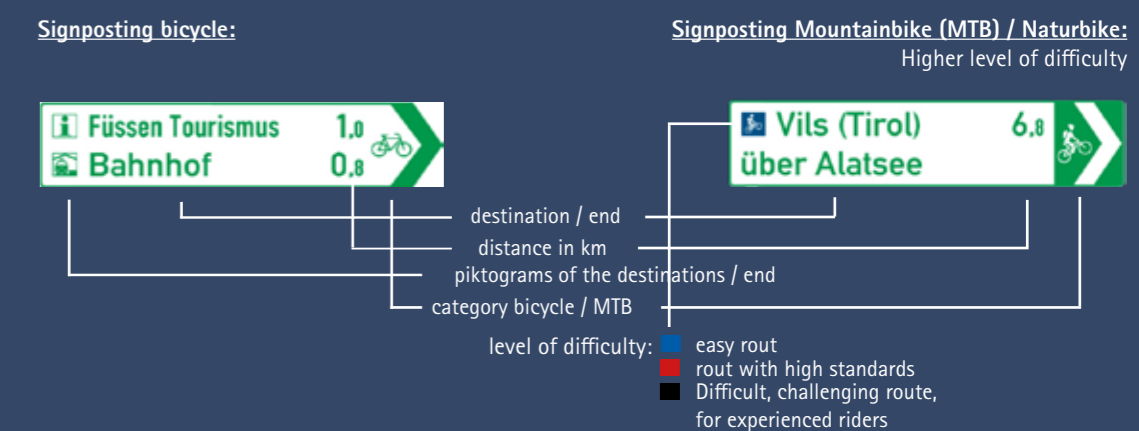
Signposting bicycle:

Signposting Mountainbike (MTB) / Naturbike:
Higher level of difficulty

Füssen Tourismus 1,0
Bahnhof 0,8

Vils (Tirol) 6,8
über Alatsee

destination / end
distance in km
piktograms of the destinations / end
category bicycle / MTB

level of difficulty: easy rout
rout with high standards
Difficult, challenging route, for experienced riders